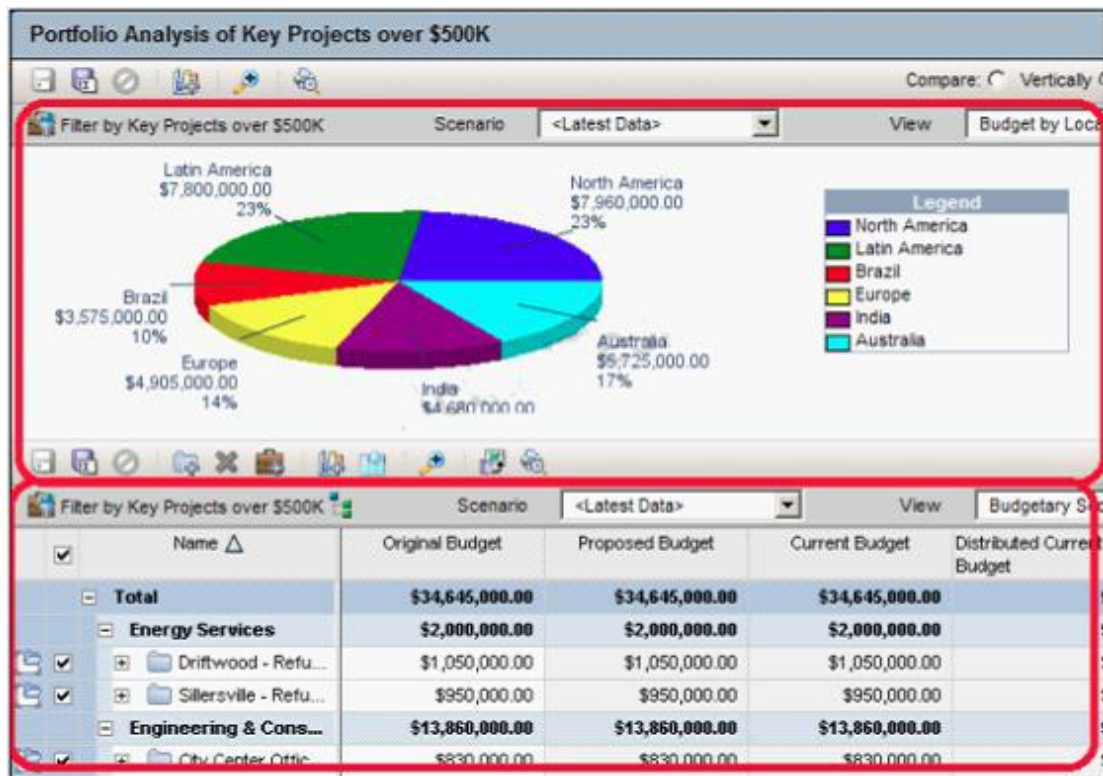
Portfolio Analysis of Key Projects over $500K

Compare: Vertically

Filter by Key Projects over $500K

Scenario <Latest Data>

View Budget by Loca

Latin America
$7,800,000.00
23%

North America
$7,960,000.00
23%

Brazil
$3,575,000.00
10%

Europe
$4,905,000.00
14%

India
$4,680,000.00

Australia
$5,725,000.00
17%

Legend
North America
Latin America
Brazil
Europe
India
Australia

Filter by Key Projects over $500K

Scenario <Latest Data>

View Budgetary S

| | Name △ | Original Budget | Proposed Budget | Current Budget | Distributed Current Budget |
|---|---|---|---|---|---|
| | Total | $34,645,000.00 | $34,645,000.00 | $34,645,000.00 | |
| | Energy Services | $2,000,000.00 | $2,000,000.00 | $2,000,000.00 | |
| | Driftwood - Refu... | $1,050,000.00 | $1,050,000.00 | $1,050,000.00 | |
| | Sillersville - Refu... | $950,000.00 | $950,000.00 | $950,000.00 | |
| | Engineering & Cons... | $13,860,000.00 | $13,860,000.00 | $13,860,000.00 | |
| | City Center Offic... | $830,000.00 | $830,000.00 | $830,000.00 | |